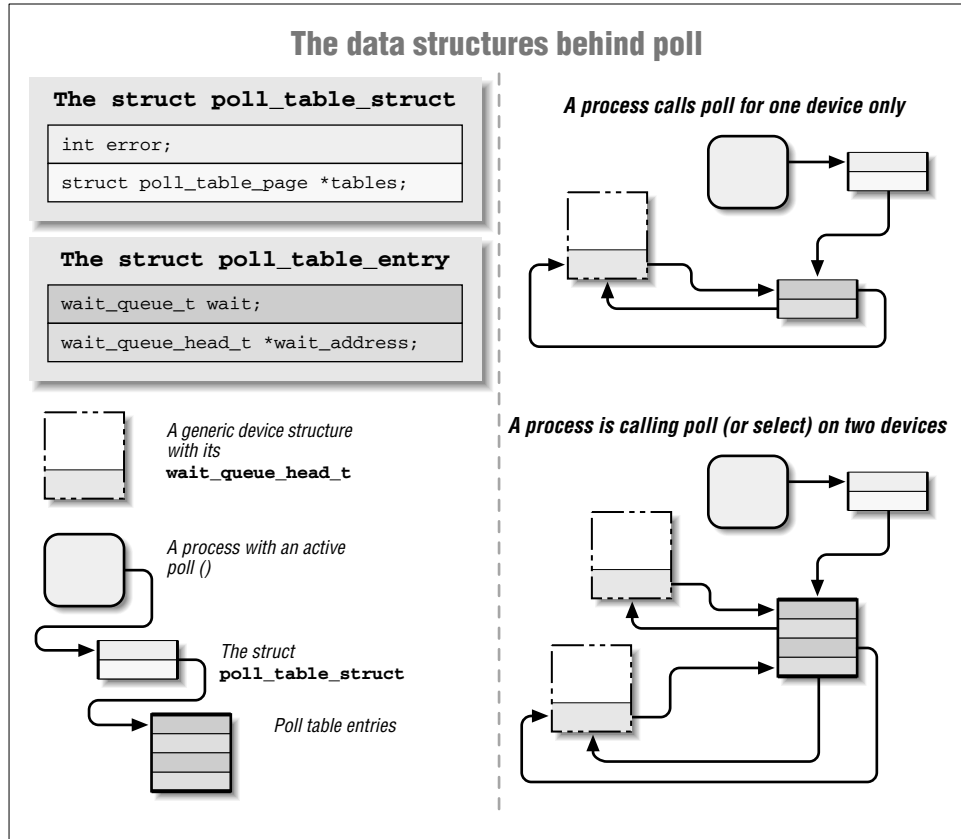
The data structures behind poll

The struct poll_table_struct

int error;

struct poll_table_page *tables;

The struct poll_table_entry

wait_queue_t wait;

wait_queue_head_t *wait_address;

A generic device structure with its wait_queue_head_t

A process with an active poll ()

The struct poll_table_struct

Poll table entries

A process calls poll for one device only

A process is calling poll (or select) on two devices